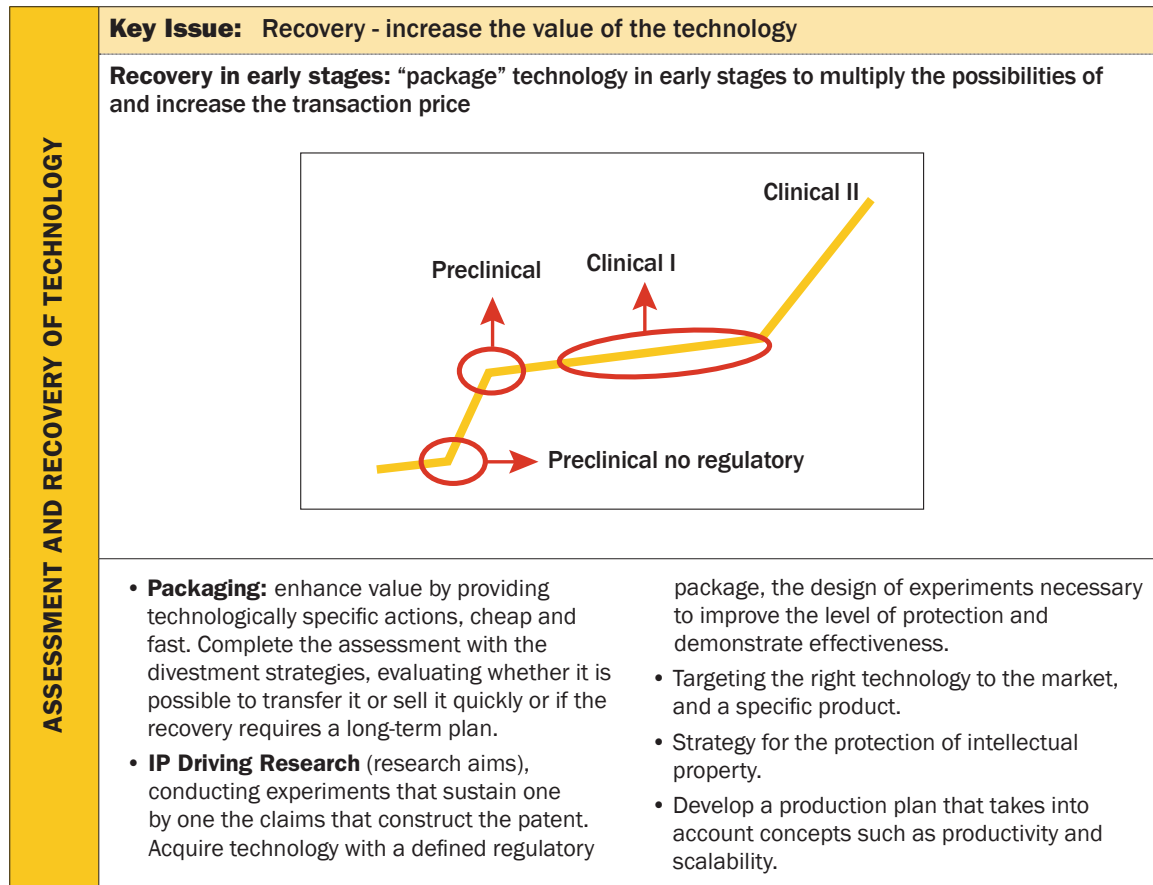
ASSESSMENT AND RECOVERY OF TECHNOLOGY

Key Issue: Recovery - increase the value of the technology

Recovery in early stages: "package" technology in early stages to multiply the possibilities of and increase the transaction price

Clinical II
Preclinical
Clinical I
Preclinical no regulatory

• Packaging: enhance value by providing technologically specific actions, cheap and fast. Complete the assessment with the divestment strategies, evaluating whether it is possible to transfer it or sell it quickly or if the recovery requires a long-term plan.
• IP Driving Research (research aims), conducting experiments that sustain one by one the claims that construct the patent. Acquire technology with a defined regulatory package, the design of experiments necessary to improve the level of protection and demonstrate effectiveness.
• Targeting the right technology to the market, and a specific product.
• Strategy for the protection of intellectual property.
• Develop a production plan that takes into account concepts such as productivity and scalability.